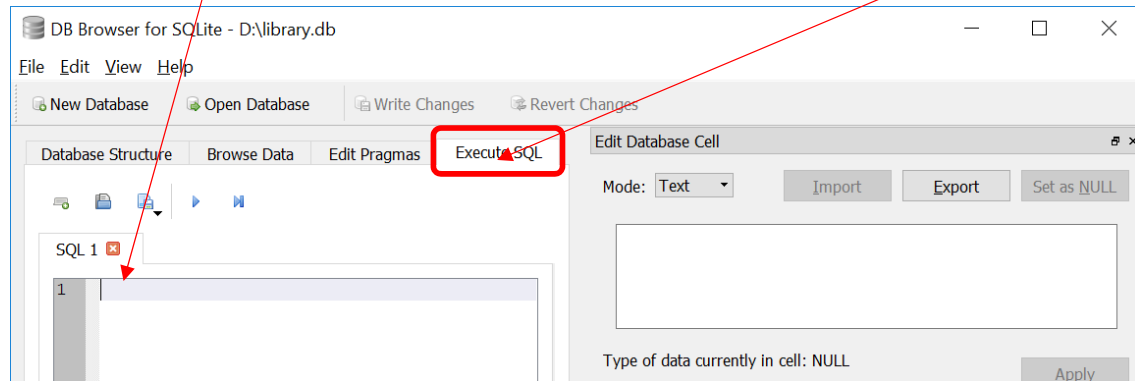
DB Browser for SQLite - D:\library.db

File Edit View Help

New Database Open Database Write Changes Revert Changes

Database Structure Browse Data Edit Pragmas Execute SQL

Edit Database Cell

Mode: Text Import Export Set as NULL

SQL 1

1

Type of data currently in cell: NULL

Apply